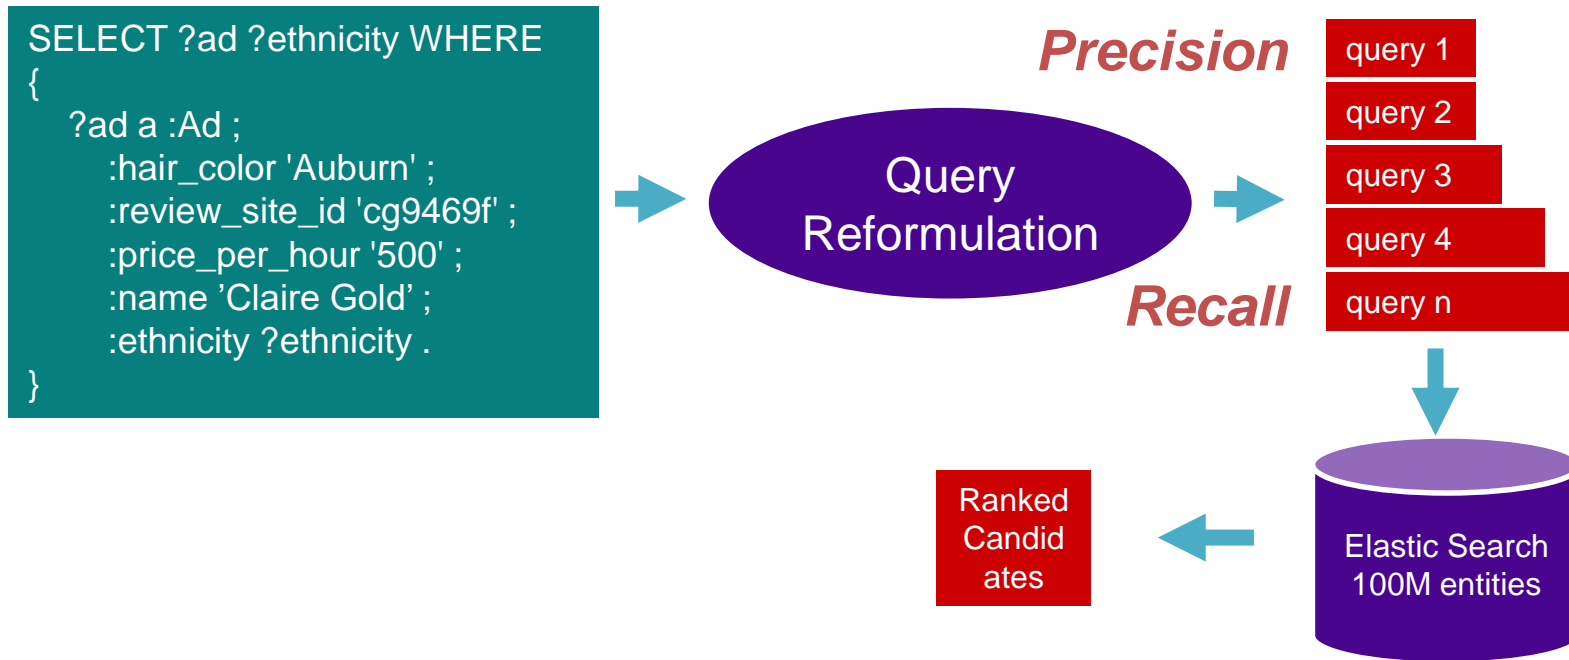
SELECT ?ad ?ethnicity WHERE
{
?ad a :Ad ;
:hair_color 'Auburn' ;
:review_site_id 'cg9469f' ;
:price_per_hour '500' ;
:name ’Claire Gold’ ;
:ethnicity ?ethnicity .
}

Query Reformulation

Precision

Recall

query 1

query 2

query 3

query 4

query n

Elastic Search 100M entities

Ranked Candid ates